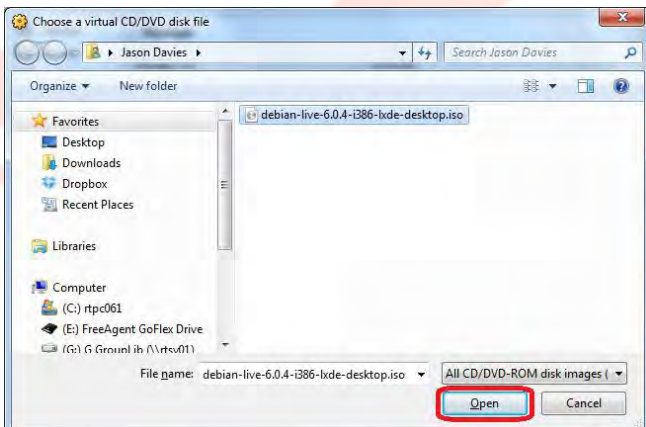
Choose a virtual CD/DVD disk file

Jason Davies ▸

Search Jason Davies

Organize ▾

New folder

Favorites

Desktop

Downloads

Dropbox

Recent Places

Libraries

Computer

(C:) rtpc061

(E:) FreeAgent GoFlex Drive

(G:) G GroupLib (\\rtsv01)

debian-live-6.0.4-i386-lxde-desktop.iso

File name: debian-live-6.0.4-i386-lxde-desktop.iso

All CD/DVD-ROM disk images (

Open

Cancel